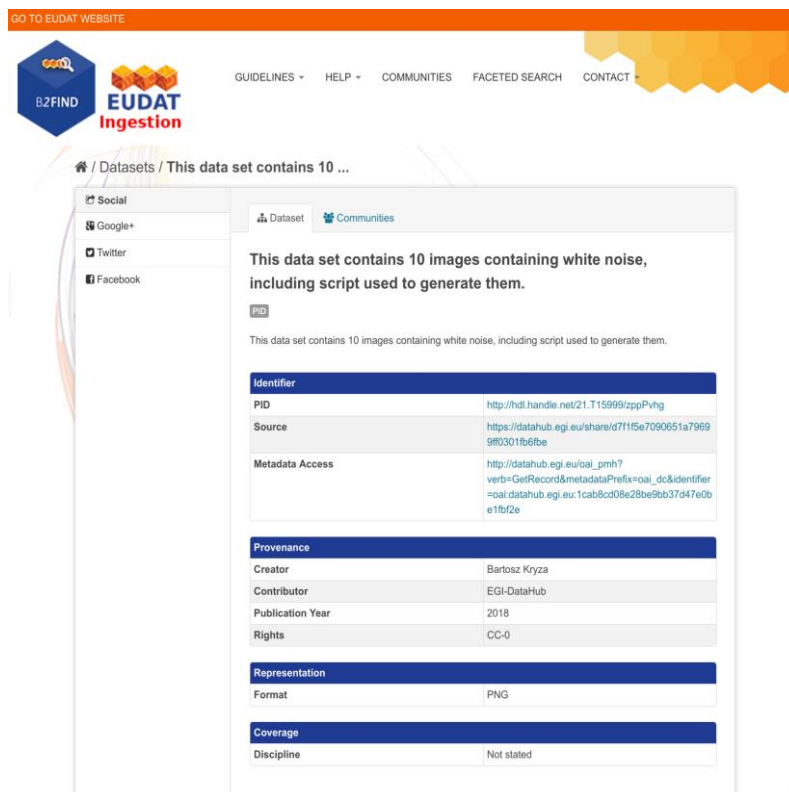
GO TO EUDAT WEBSITE

B2FIND

EUDAT
Ingestion

GUIDELINES ▾ HELP ▾ COMMUNITIES FACETED SEARCH CONTACT ▾

/ Datasets / This data set contains 10 ...

Social
Google+
Twitter
Facebook

Dataset Communities

This data set contains 10 images containing white noise, including script used to generate them.

PID

This data set contains 10 images containing white noise, including script used to generate them.

| Identifier | |
|---|---|
| PID | http://hdl.handle.net/21.T15999/zppPvhg |
| Source | https://datahub.egi.eu/share/d7f1f5e7090651a79699ff0301fb6fbe |
| Metadata Access | http://datahub.egi.eu/oai_pmh?verb=GetRecord&metadataPrefix=oai_dc&identifier=oai:datahub.egi.eu:1cab8cd08e28be9bb37d47e0be1fbf2e |

| Provenance | |
|---|---|
| Creator | Bartosz Kryza |
| Contributor | EGI-DataHub |
| Publication Year | 2018 |
| Rights | CC-0 |

| Representation | |
|---|---|
| Format | PNG |

| Coverage | |
|---|---|
| Discipline | Not stated |